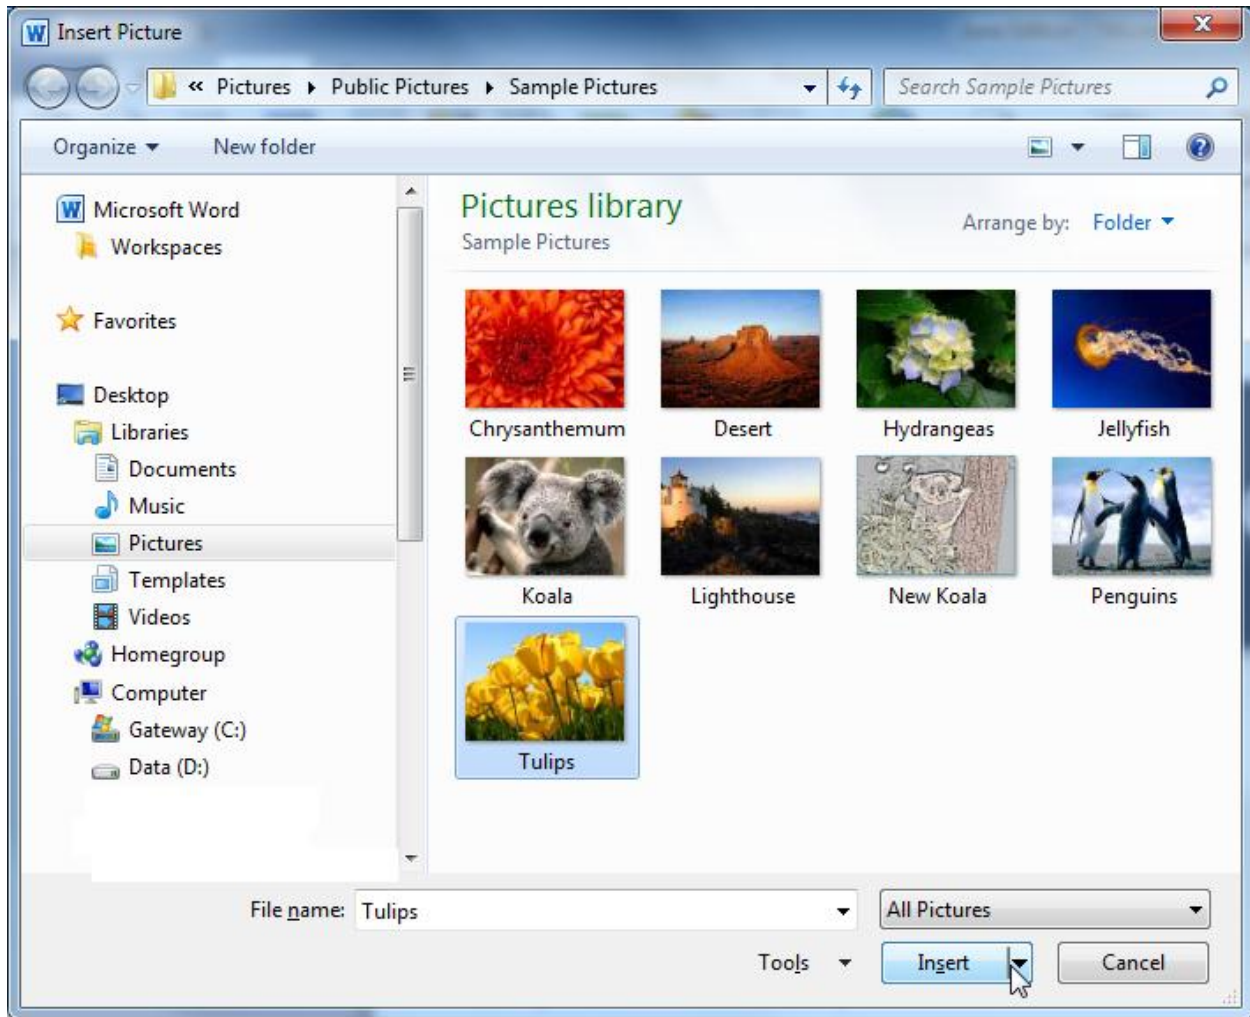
Insert Picture

« Pictures ▸ Public Pictures ▸ Sample Pictures

Search Sample Pictures

Organize ▾ New folder

Microsoft Word
Workspaces

Favorites

Desktop
Libraries
Documents
Music
Pictures
Templates
Videos
Homegroup
Computer
Gateway (C:)
Data (D:)

Pictures library
Sample Pictures

Arrange by: Folder ▾

Chrysanthemum
Desert
Hydrangeas
Jellyfish
Koala
Lighthouse
New Koala
Penguins
Tulips

File name: Tulips

All Pictures

Tools ▾

Insert

Cancel